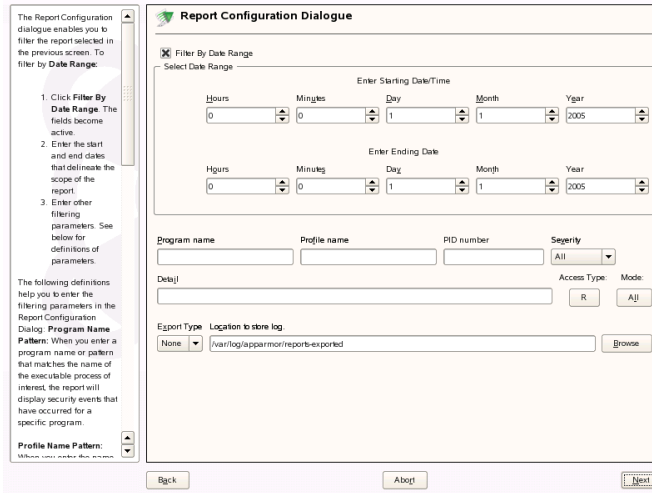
The Report Configuration dialogue enables you to filter the report selected in the previous screen. To filter by **Date Range:**

1. Click **Filter By Date Range**. The fields become active.
2. Enter the start and end dates that delineate the scope of the report.
3. Enter other filtering parameters. See below for definitions of parameters.

The following definitions help you to enter the filtering parameters in the Report Configuration Dialog: **Program Name Pattern:** When you enter a program name or pattern that matches the name of the executable process of interest, the report will display security events that have occurred for a specific program.

**Profile Name Pattern:**
When you enter the name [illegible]

Report Configuration Dialogue

Filter By Date Range

Select Date Range

Enter Starting Date/Time

| Hours | Minutes | Day | Month | Year |
|---|---|---|---|---|
| 0 | 0 | 1 | 1 | 2005 |

Enter Ending Date

| Hours | Minutes | Day | Month | Year |
|---|---|---|---|---|
| 0 | 0 | 1 | 1 | 2005 |

Program name

Profile name

PID number

Severity

All

Detail

Access Type:

Mode:

R

All

Export Type

Location to store log.

None

/var/log/apparmor/reports-exported

Browse

Back

Abort

Next